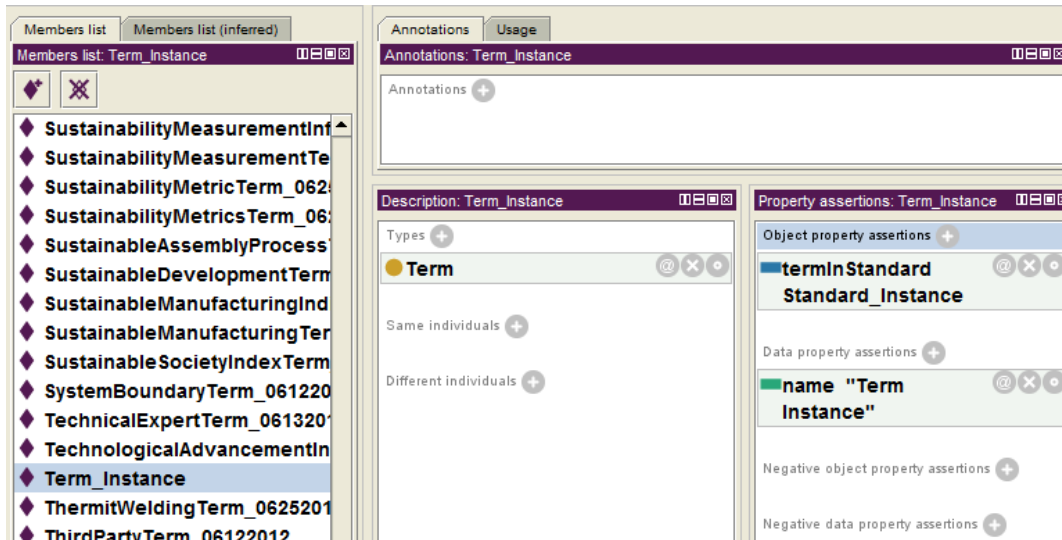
Members list | Members list (inferred)

Members list: Term_Instance

SustainabilityMeasurementInf
SustainabilityMeasurementTe
SustainabilityMetricTerm_062
SustainabilityMetricsTerm_06
SustainableAssemblyProcess
SustainableDevelopmentTerm
SustainableManufacturingInd
SustainableManufacturingTer
SustainableSocietyIndexTerm
SystemBoundaryTerm_061220
TechnicalExpertTerm_061320
TechnologicalAdvancementIn
Term_Instance
ThermitWeldingTerm_0625201
ThirdPartyTerm_06122012

Annotations | Usage

Annotations: Term_Instance

Annotations

Description: Term_Instance

Types

Term

Same individuals

Different individuals

Property assertions: Term_Instance

Object property assertions

termInStandard Standard_Instance

Data property assertions

name "Term Instance"

Negative object property assertions

Negative data property assertions